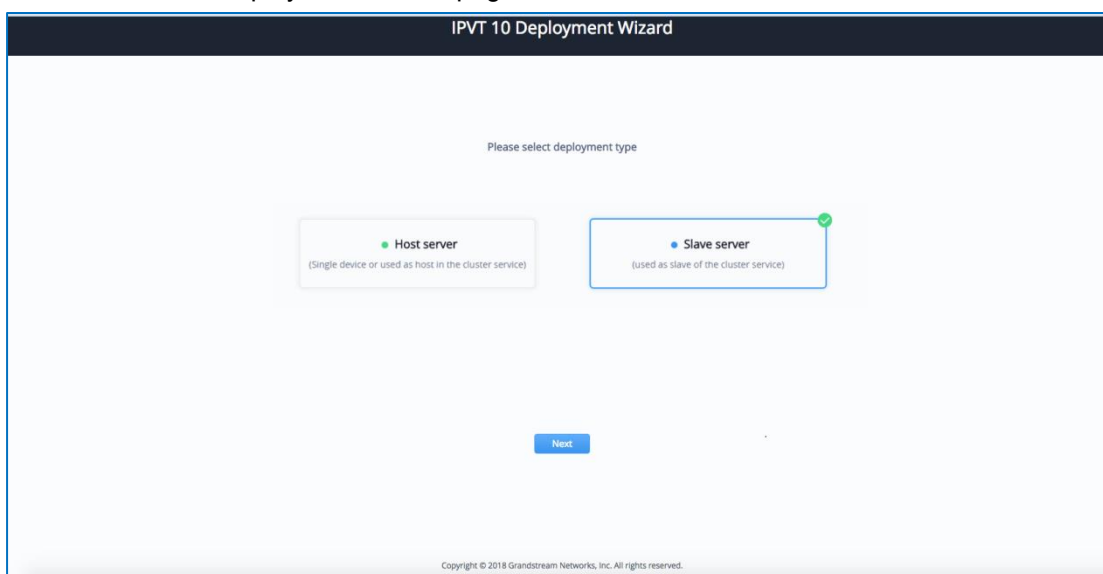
IPVT 10 Deployment Wizard

Please select deployment type

Host server
(Single device or used as host in the cluster service)

Slave server
(used as slave of the cluster service)

Next

Copyright © 2018 Grandstream Networks, Inc. All rights reserved.